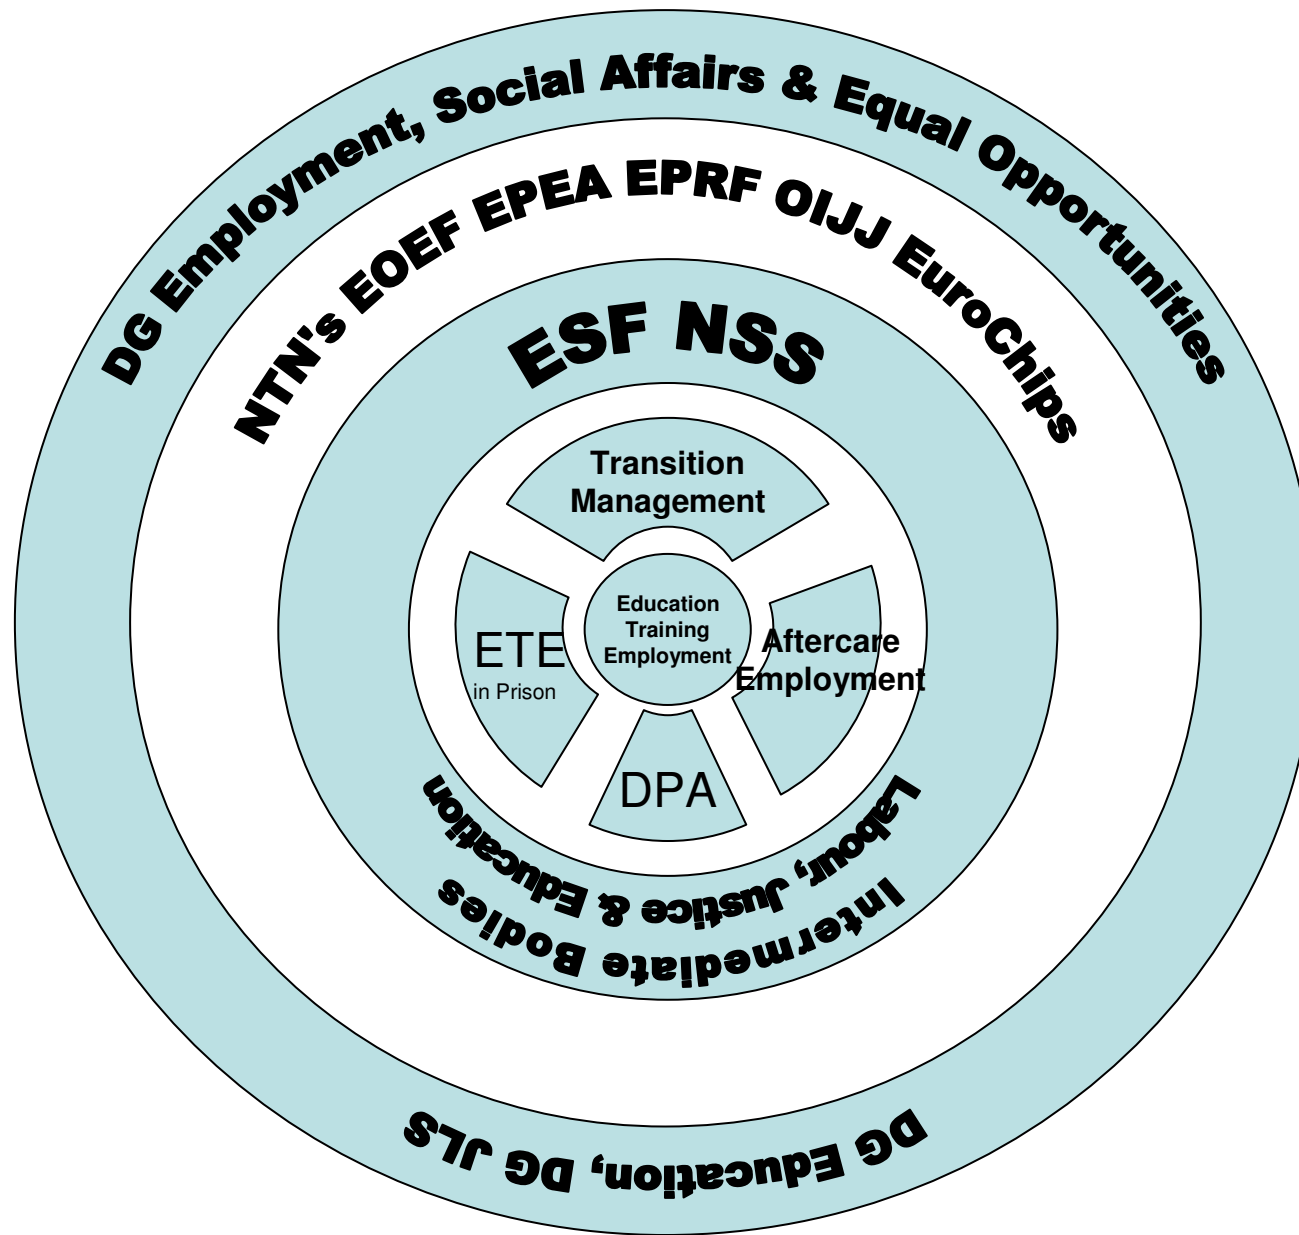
DG Employment, Social Affairs & Equal Opportunities

NTN's EOEF EPEA EPRF OIJJ EuroChips

ESF NSS

Transition Management

ETE
in Prison

Education
Training
Employment

Aftercare
Employment

DPA

Labour, Justice & Education
Intermediate Bodies

DG Education, DG JLS